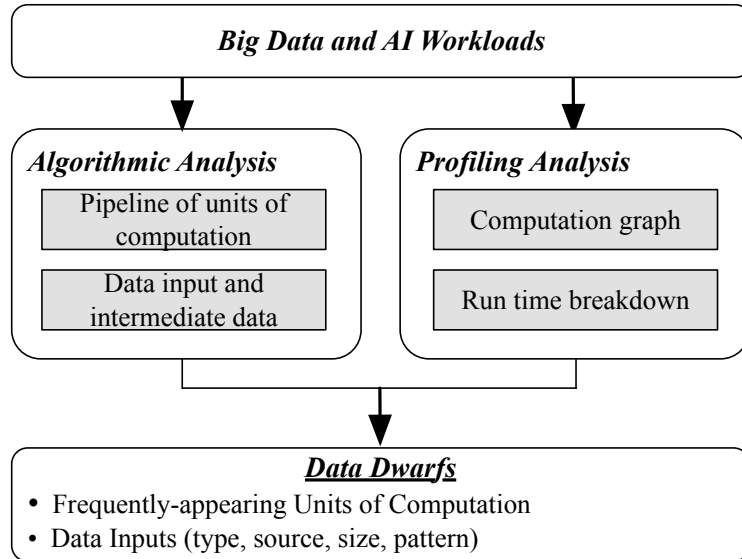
Big Data and AI Workloads

Algorithmic Analysis

Pipeline of units of computation

Data input and intermediate data

Profiling Analysis

Computation graph

Run time breakdown

Data Dwarfs

• Frequently-appearing Units of Computation
• Data Inputs (type, source, size, pattern)